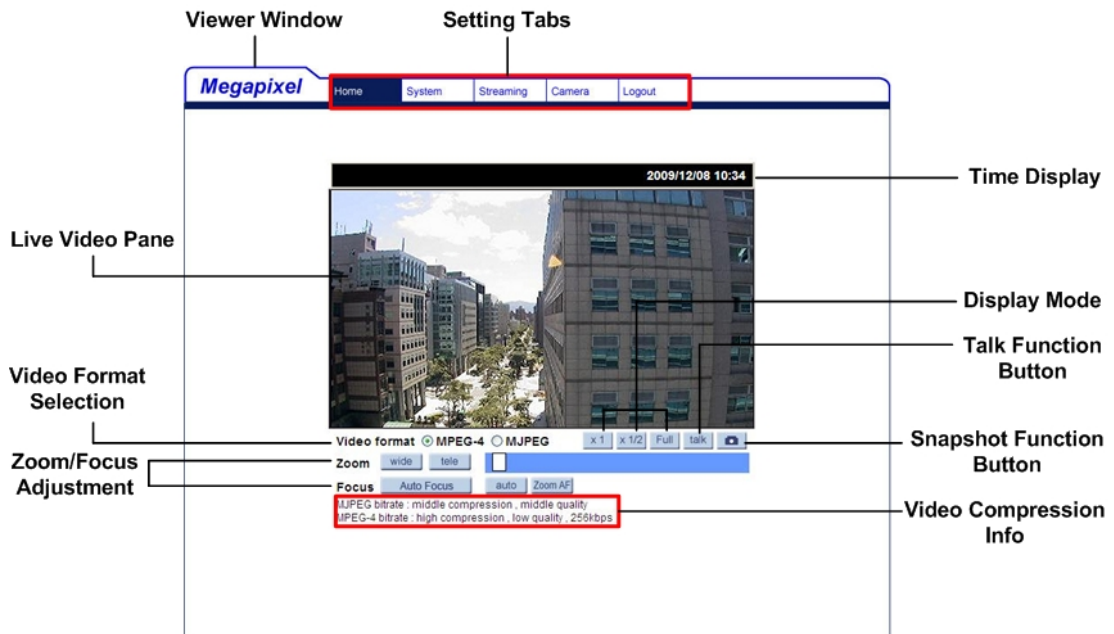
Viewer Window

Setting Tabs

Megapixel

Home System Streaming Camera Logout

2009/12/08 10:34

Time Display

Live Video Pane

Display Mode

Talk Function Button

Video Format Selection

Video format MPEG-4 MJPEG

x 1 x 1/2 Full talk

Snapshot Function Button

Zoom/Focus Adjustment

Zoom wide tele

Focus Auto Focus auto Zoom AF

MJPEG bitrate : middle compression , middle quality
MPEG-4 bitrate : high compression , low quality , 256kbps

Video Compression Info